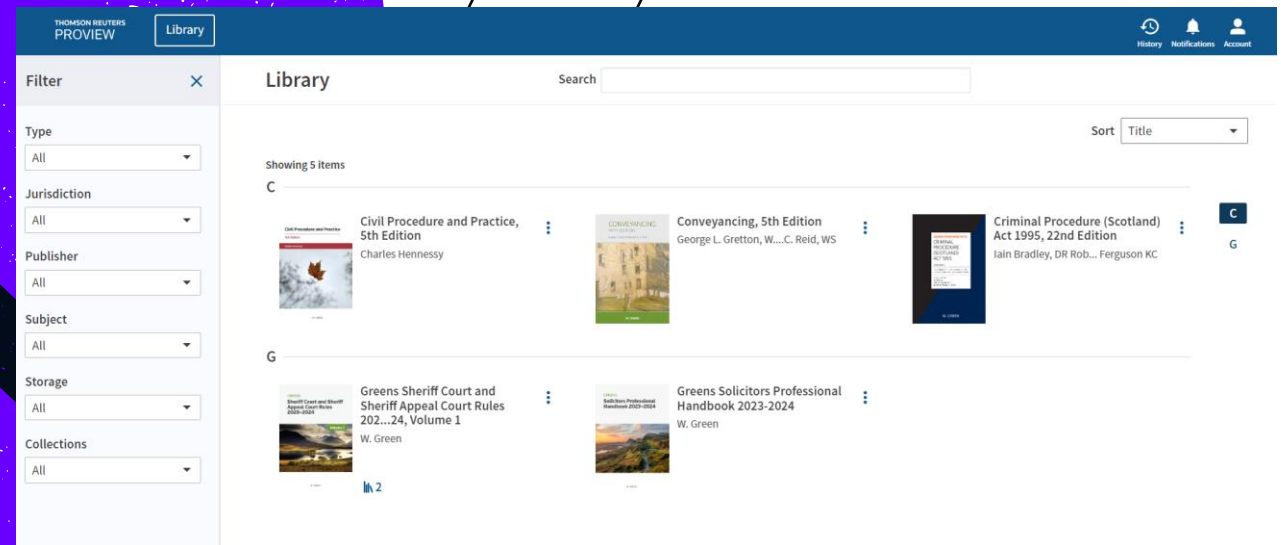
THOMSON REUTERS
PROVIEW

Library

History Notifications Account

Filter ✕

Type
All

Jurisdiction
All

Publisher
All

Subject
All

Storage
All

Collections
All

Library

Search

Sort Title

Showing 5 items

C

Civil Procedure and Practice, 5th Edition
Charles Hennessy

Conveyancing, 5th Edition
George L. Gretton, W....C. Reid, WS

Criminal Procedure (Scotland) Act 1995, 22nd Edition
Iain Bradley, DR Rob... Ferguson KC

C
G

G

Greens Sheriff Court and Sheriff Appeal Court Rules 202...24, Volume 1
W. Green
2

Greens Solicitors Professional Handbook 2023-2024
W. Green